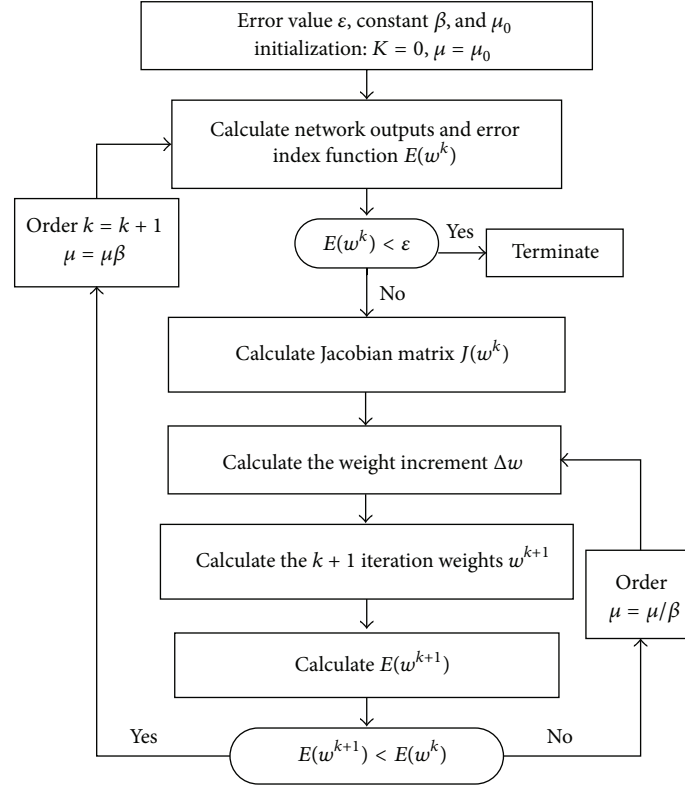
Error value $\varepsilon$, constant $\beta$, and $\mu_0$ initialization: $K = 0$, $\mu = \mu_0$

Calculate network outputs and error index function $E(w^k)$

Order $k = k + 1$
$\mu = \mu\beta$

$E(w^k) < \varepsilon$

Yes

Terminate

No

Calculate Jacobian matrix $J(w^k)$

Calculate the weight increment $\Delta w$

Calculate the $k + 1$ iteration weights $w^{k+1}$

Order
$\mu = \mu/\beta$

Calculate $E(w^{k+1})$

Yes

$E(w^{k+1}) < E(w^k)$

No